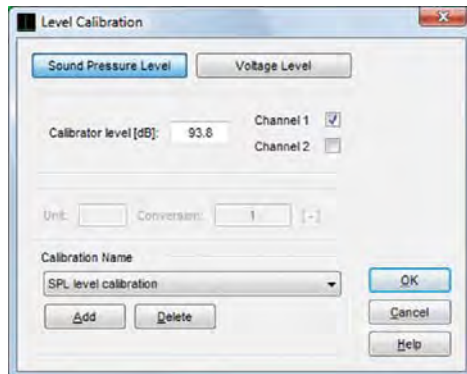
Level Calibration

Sound Pressure Level

Voltage Level

Calibrator level [dB]: 93.8

Channel 1

Channel 2

Unit:

Conversion: 1 [-]

Calibration Name

SPL level calibration

Add

Delete

OK

Cancel

Help